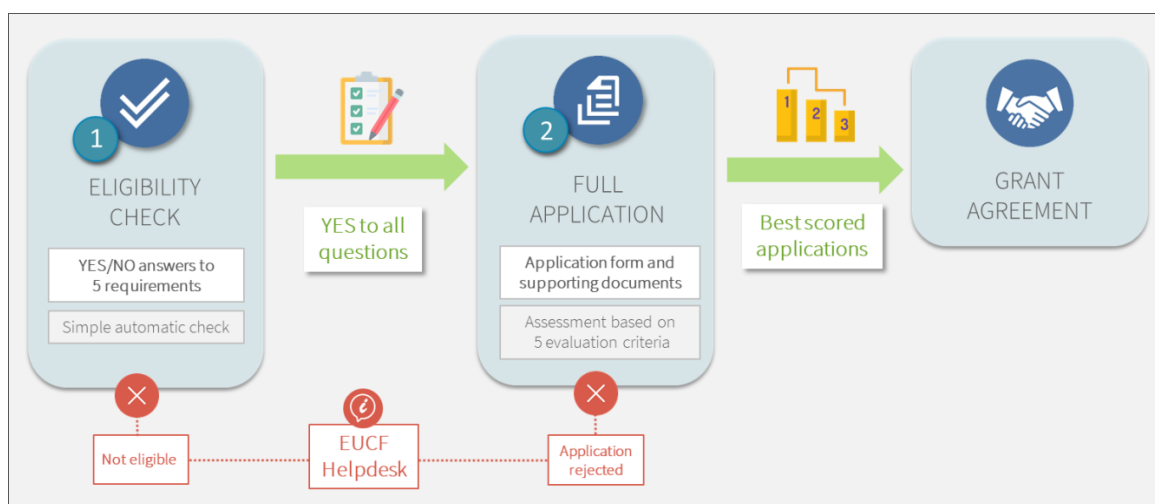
1

ELIGIBILITY CHECK

YES/NO answers to 5 requirements

Simple automatic check

YES to all questions

2

FULL APPLICATION

Application form and supporting documents

Assessment based on 5 evaluation criteria

1 2 3

Best scored applications

GRANT AGREEMENT

Not eligible

EUCF Helpdesk

Application rejected